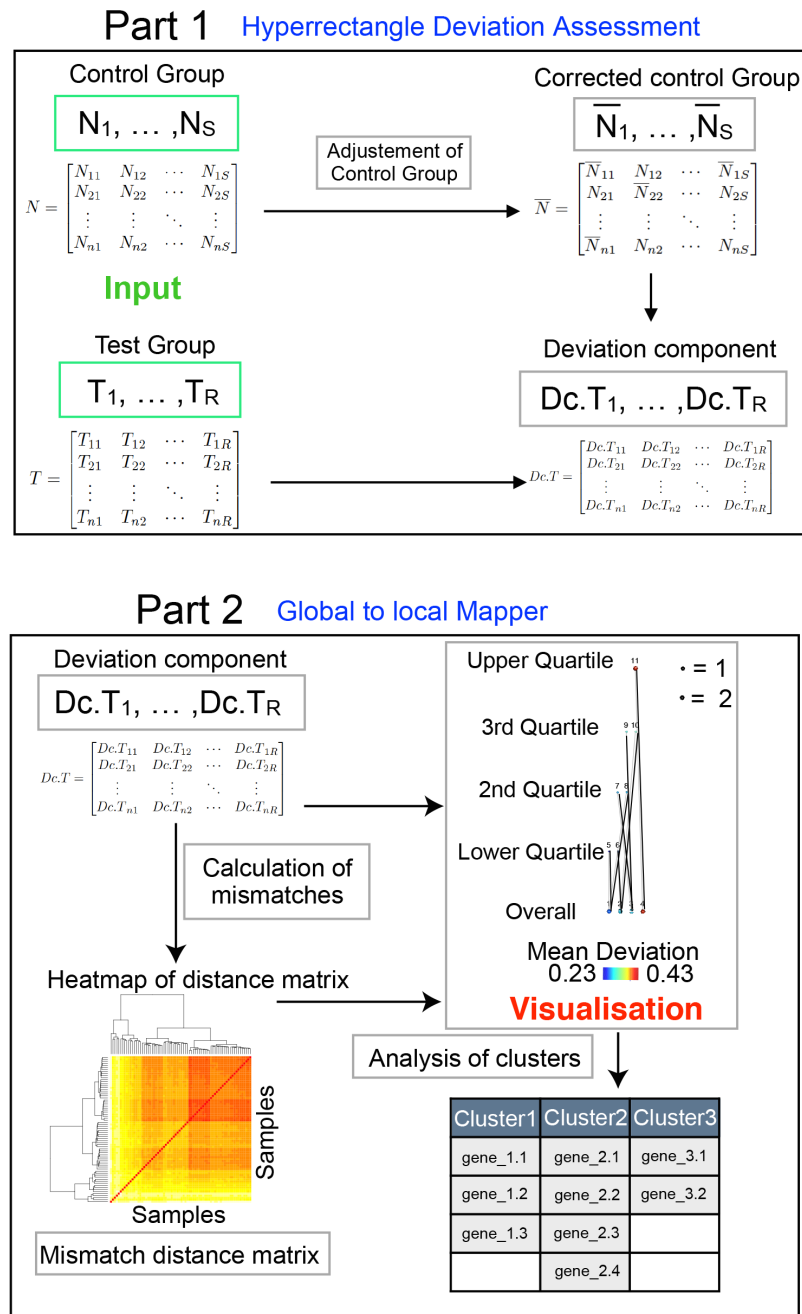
Part 1 Hyperrectangle Deviation Assessment

Control Group

N1, ... ,NS

$N = \begin{bmatrix} N_{11} & N_{12} & \cdots & N_{1S} \\ N_{21} & N_{22} & \cdots & N_{2S} \\ \vdots & \vdots & \ddots & \vdots \\ N_{n1} & N_{n2} & \cdots & N_{nS} \end{bmatrix}$

Input

Adjustement of Control Group

Corrected control Group

$\overline{N}_1, \dots ,\overline{N}_S$

$\overline{N} = \begin{bmatrix} \overline{N}_{11} & N_{12} & \cdots & \overline{N}_{1S} \\ N_{21} & \overline{N}_{22} & \cdots & N_{2S} \\ \vdots & \vdots & \ddots & \vdots \\ \overline{N}_{n1} & N_{n2} & \cdots & N_{nS} \end{bmatrix}$

Test Group

T1, ... ,TR

$T = \begin{bmatrix} T_{11} & T_{12} & \cdots & T_{1R} \\ T_{21} & T_{22} & \cdots & T_{2R} \\ \vdots & \vdots & \ddots & \vdots \\ T_{n1} & T_{n2} & \cdots & T_{nR} \end{bmatrix}$

Deviation component

Dc.T1, ... ,Dc.TR

$Dc.T = \begin{bmatrix} Dc.T_{11} & Dc.T_{12} & \cdots & Dc.T_{1R} \\ Dc.T_{21} & Dc.T_{22} & \cdots & Dc.T_{2R} \\ \vdots & \vdots & \ddots & \vdots \\ Dc.T_{n1} & Dc.T_{n2} & \cdots & Dc.T_{nR} \end{bmatrix}$

Part 2 Global to local Mapper

Deviation component

Dc.T1, ... ,Dc.TR

$Dc.T = \begin{bmatrix} Dc.T_{11} & Dc.T_{12} & \cdots & Dc.T_{1R} \\ Dc.T_{21} & Dc.T_{22} & \cdots & Dc.T_{2R} \\ \vdots & \vdots & \ddots & \vdots \\ Dc.T_{n1} & Dc.T_{n2} & \cdots & Dc.T_{nR} \end{bmatrix}$

Calculation of mismatches

Heatmap of distance matrix

Samples

Samples

Mismatch distance matrix

Upper Quartile

3rd Quartile

2nd Quartile

Lower Quartile

Overall

11 9 10 7 8 5 6 1 2 3 4

• = 1
• = 2

Mean Deviation
0.23 0.43

Visualisation

Analysis of clusters

| Cluster1 | Cluster2 | Cluster3 |
|---|---|---|
| gene_1.1 | gene_2.1 | gene_3.1 |
| gene_1.2 | gene_2.2 | gene_3.2 |
| gene_1.3 | gene_2.3 | |
| | gene_2.4 | |